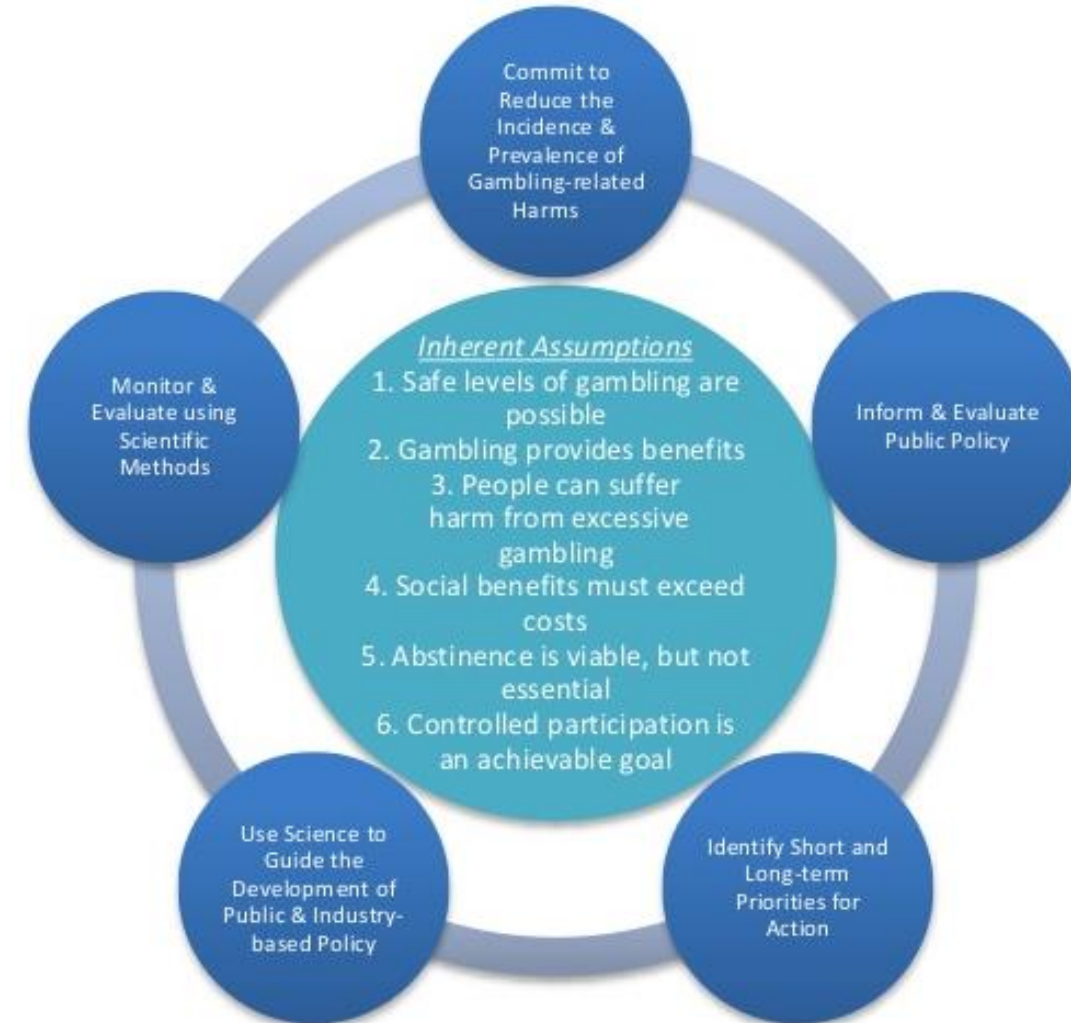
Commit to Reduce the Incidence & Prevalence of Gambling-related Harms

Inform & Evaluate Public Policy

Identify Short and Long-term Priorities for Action

Use Science to Guide the Development of Public & Industry-based Policy

Monitor & Evaluate using Scientific Methods

Inherent Assumptions
1. Safe levels of gambling are possible
2. Gambling provides benefits
3. People can suffer harm from excessive gambling
4. Social benefits must exceed costs
5. Abstinence is viable, but not essential
6. Controlled participation is an achievable goal